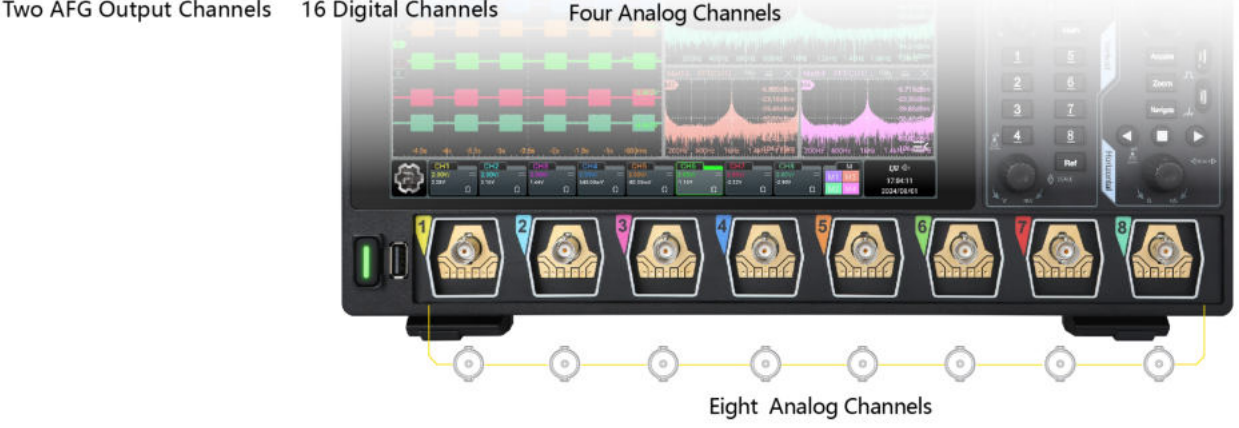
Two AFG Output Channels 16 Digital Channels Four Analog Channels

CH1 CH2 CH3 CH4 CH5 CH6 CH7 CH8

17:04:11
2024/09/01

1 5
2 6
3 7
4 8
Ref

Acquire
Zoom
Navigate
Horizontal

1 2 3 4 5 6 7 8

Eight Analog Channels